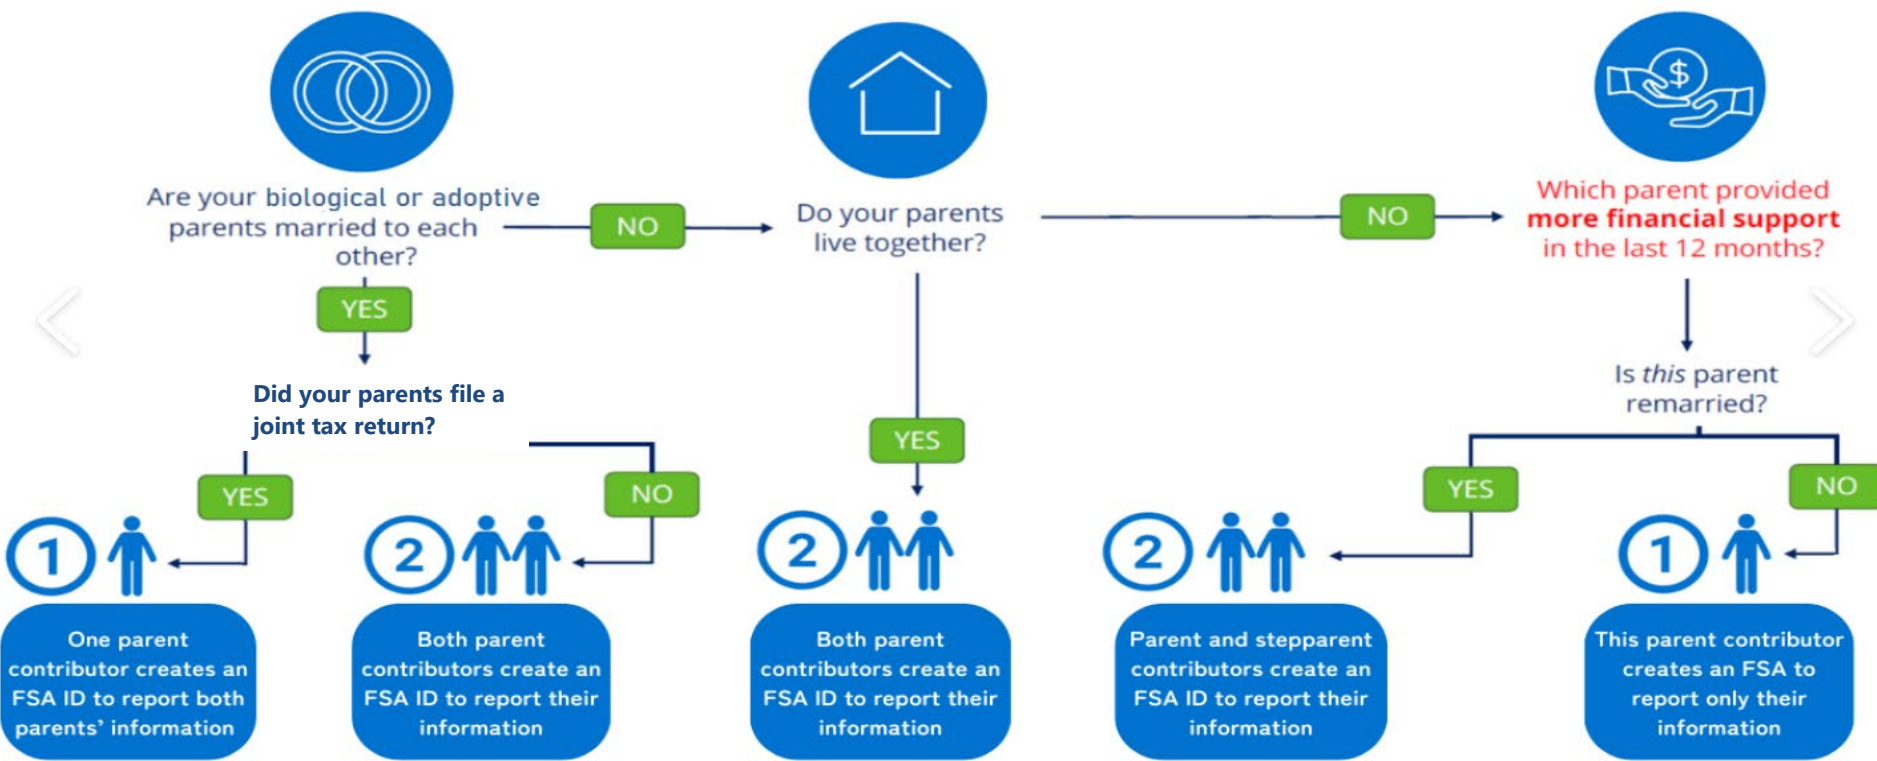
Are your biological or adoptive parents married to each other?

NO

Do your parents live together?

NO

Which parent provided **more financial support** in the last 12 months?

YES

Did your parents file a joint tax return?

YES

Is *this* parent remarried?

YES

NO

NO

YES

NO

1

One parent contributor creates an FSA ID to report both parents' information

2

Both parent contributors create an FSA ID to report their information

2

Both parent contributors create an FSA ID to report their information

2

Parent and stepparent contributors create an FSA ID to report their information

1

This parent contributor creates an FSA to report only their information